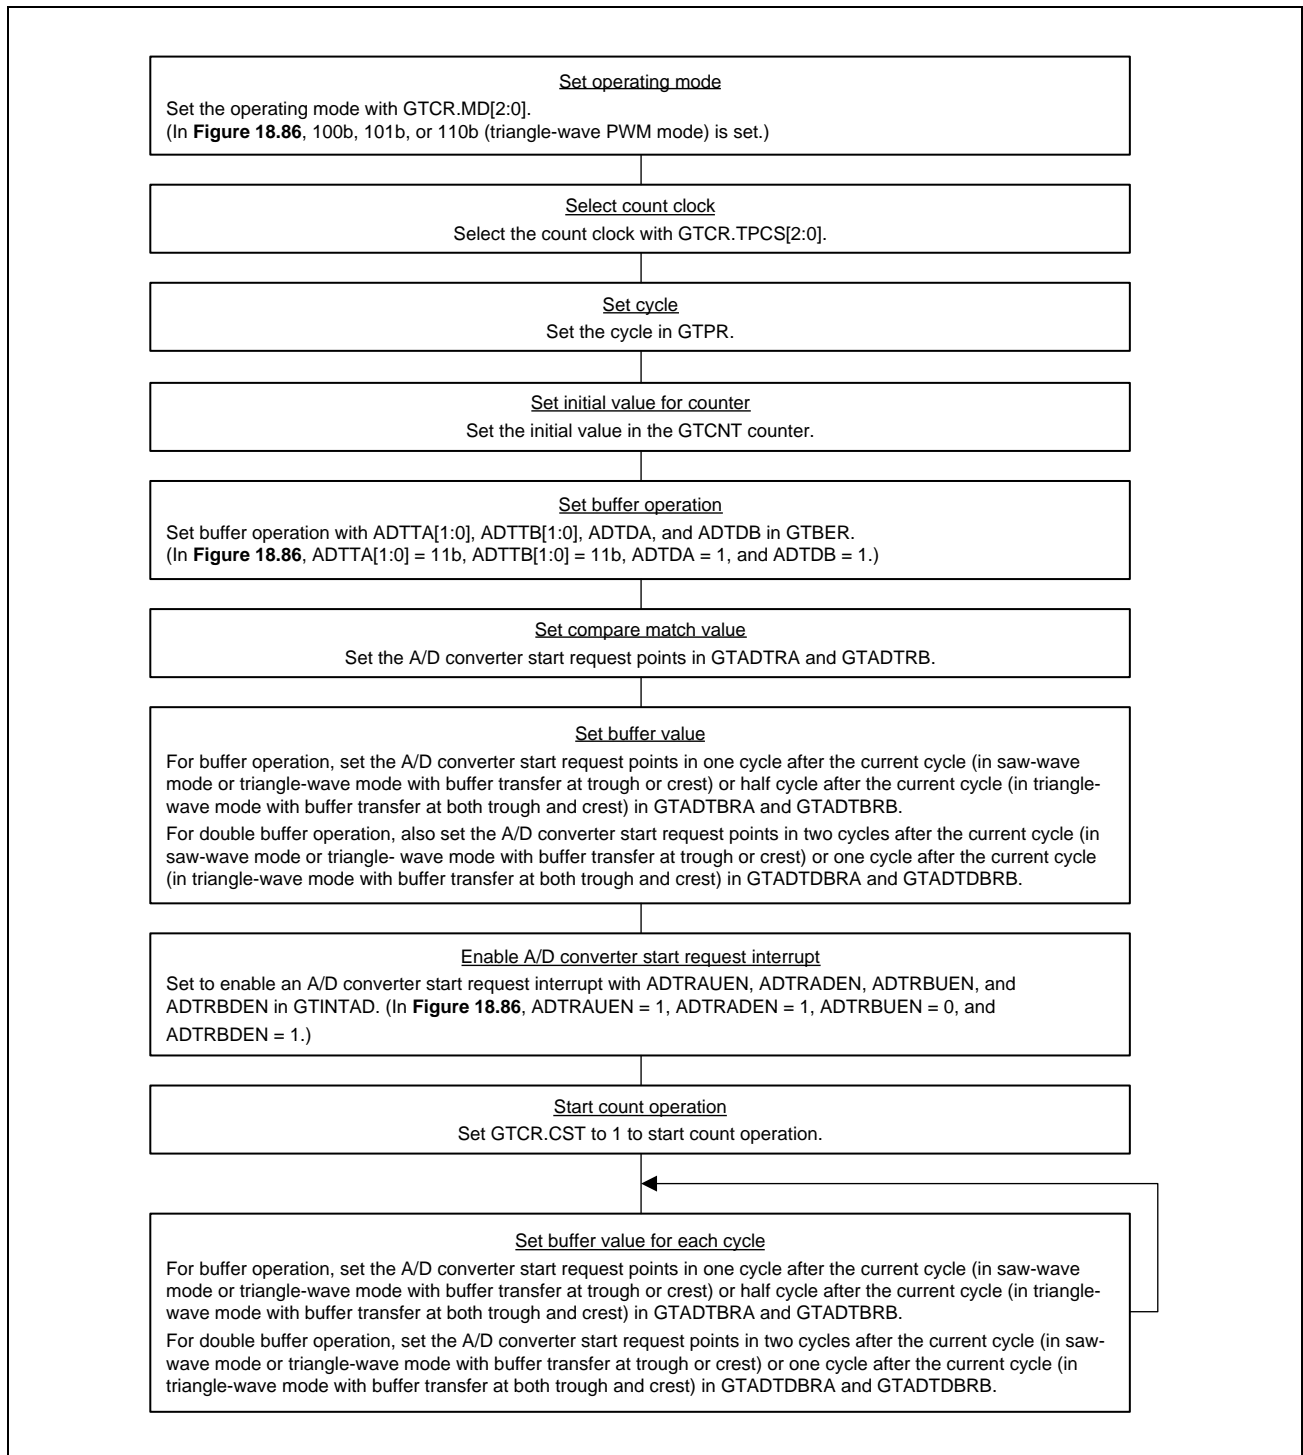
Set operating mode
Set the operating mode with GTCR.MD[2:0].
(In **Figure 18.86**, 100b, 101b, or 110b (triangle-wave PWM mode) is set.)

Select count clock
Select the count clock with GTCR.TPCS[2:0].

Set cycle
Set the cycle in GTPR.

Set initial value for counter
Set the initial value in the GTCNT counter.

Set buffer operation
Set buffer operation with ADTTA[1:0], ADTTB[1:0], ADTDA, and ADTDB in GTBER.
(In **Figure 18.86**, ADTTA[1:0] = 11b, ADTTB[1:0] = 11b, ADTDA = 1, and ADTDB = 1.)

Set compare match value
Set the A/D converter start request points in GTADTRA and GTADTRB.

Set buffer value
For buffer operation, set the A/D converter start request points in one cycle after the current cycle (in saw-wave mode or triangle-wave mode with buffer transfer at trough or crest) or half cycle after the current cycle (in triangle-wave mode with buffer transfer at both trough and crest) in GTADTBRA and GTADTBRB.
For double buffer operation, also set the A/D converter start request points in two cycles after the current cycle (in saw-wave mode or triangle- wave mode with buffer transfer at trough or crest) or one cycle after the current cycle (in triangle-wave mode with buffer transfer at both trough and crest) in GTADTDBRA and GTADTDBRB.

Enable A/D converter start request interrupt
Set to enable an A/D converter start request interrupt with ADTRAUEN, ADTRADEN, ADTRBUEN, and ADTRBDEN in GTINTAD. (In **Figure 18.86**, ADTRAUEN = 1, ADTRADEN = 1, ADTRBUEN = 0, and ADTRBDEN = 1.)

Start count operation
Set GTCR.CST to 1 to start count operation.

Set buffer value for each cycle
For buffer operation, set the A/D converter start request points in one cycle after the current cycle (in saw-wave mode or triangle-wave mode with buffer transfer at trough or crest) or half cycle after the current cycle (in triangle-wave mode with buffer transfer at both trough and crest) in GTADTBRA and GTADTBRB.
For double buffer operation, set the A/D converter start request points in two cycles after the current cycle (in saw-wave mode or triangle-wave mode with buffer transfer at trough or crest) or one cycle after the current cycle (in triangle-wave mode with buffer transfer at both trough and crest) in GTADTDBRA and GTADTDBRB.